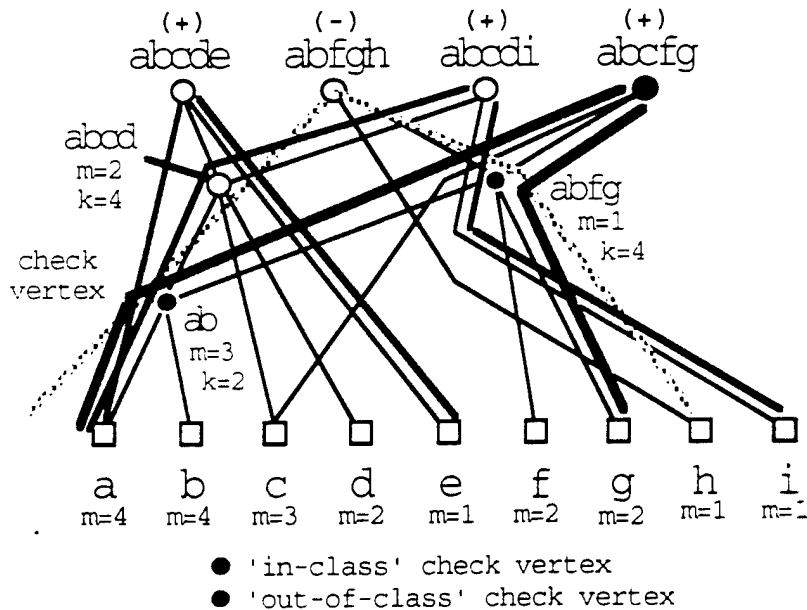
(+) abcde
(-) abfgh
(+) abcdi
(+) abcfg

abcd
m=2
k=4

abfg
m=1
k=4

check vertex

ab
m=3
k=2

a m=4
b m=4
c m=3
d m=2
e m=1
f m=2
g m=2
h m=1
i m=1

'in-class' check vertex
'out-of-class' check vertex